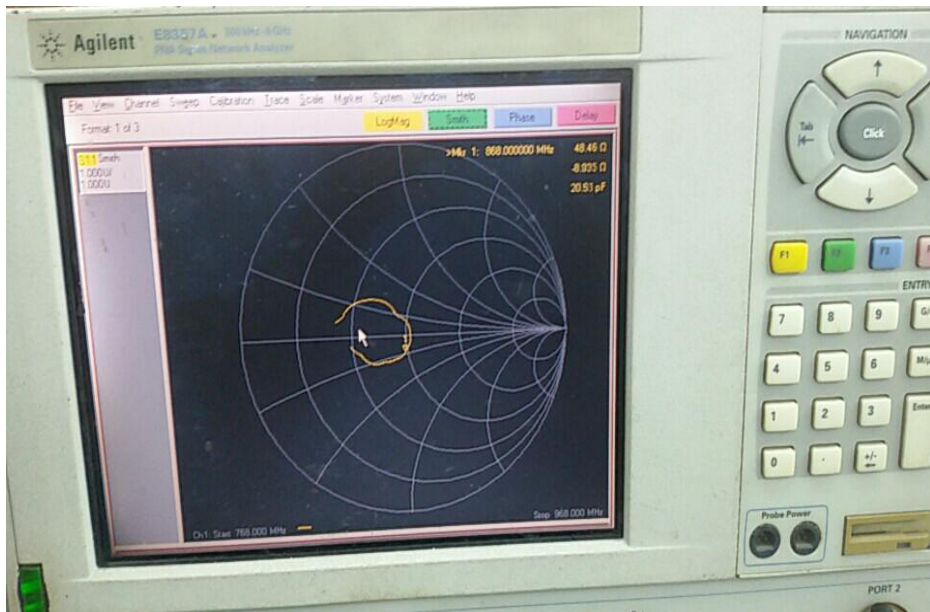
Agilent E8357A 300kHz-6GHz PNA Series Network Analyzer

NAVIGATION

File View Channel Sweep Calibration Trace Scale Marker System Window Help

Format: 1 of 3

LogMag Smith Phase Delay

S11 Smith 1.000U/ 1.000U

>Mkr 1: 868.000000 MHz 48.46 Ω -8.935 Ω 20.53 pF

Ch1: Start 768.000 MHz

Stop 968.000 MHz

Tab

Click

F1 F2 F3

ENTRY

7 8 9

4 5 6

1 2 3

0 . +/-

Enter

Probe Power

PORT 2